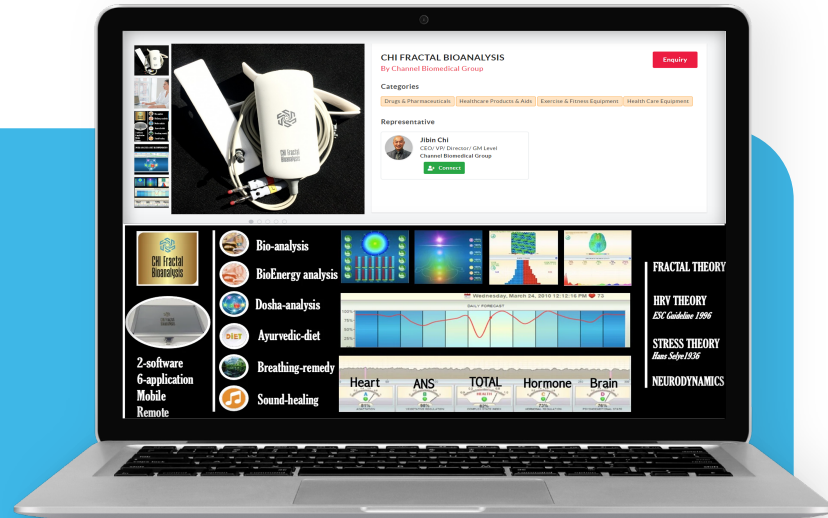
CHI FRACTAL BIOANALYSIS
By Channel Biomedical Group

Enquiry

Categories

Drugs & Pharmaceuticals | Healthcare Products & Aids | Exercise & Fitness Equipment | Health Care Equipment

Representative

Jibin Chi
CEO/ VP/ Director/ GM Level
Channel Biomedical Group

Connect

CHI FRACTAL BIOANALYSIS

CHI Fractal Bioanalysis

Bio-analysis
BioEnergy analysis
Dosha-analysis
DIET Ayurvedic-diet
Breathing-remedy
Sound-healing

2-software
6-application
Mobile
Remote

Wednesday, March 24, 2010 12:12:16 PM 72
DAILY FORECAST

Heart
ANS
TOTAL
Hormone
Brain

FRACTAL THEORY

HRV THEORY
ESC Guideline 1996

STRESS THEORY
Hans Selye1936

NEURODYNAMICS